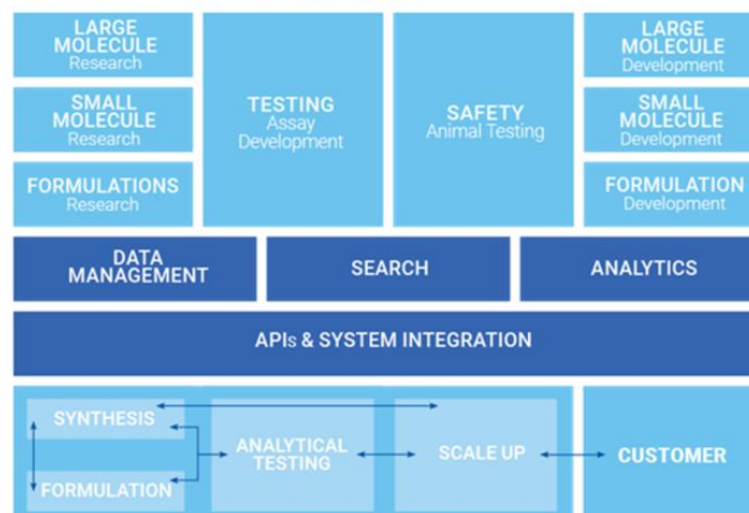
LARGE MOLECULE
Research

SMALL MOLECULE
Research

FORMULATIONS
Research

TESTING
Assay Development

SAFETY
Animal Testing

LARGE MOLECULE
Development

SMALL MOLECULE
Development

FORMULATION
Development

DATA MANAGEMENT

SEARCH

ANALYTICS

APIs & SYSTEM INTEGRATION

SYNTHESIS

FORMULATION

ANALYTICAL TESTING

SCALE UP

CUSTOMER